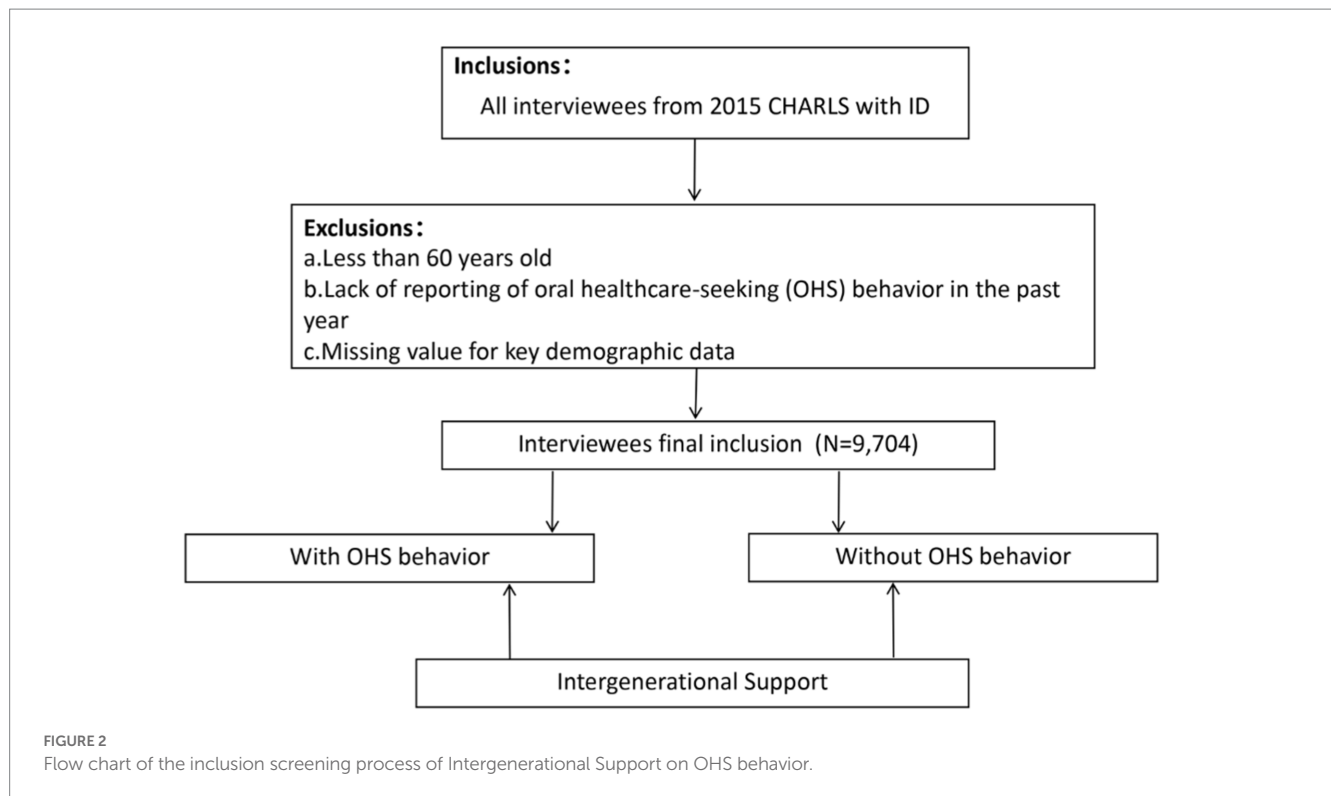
Inclusions：

All interviewees from 2015 CHARLS with ID

Exclusions：

a.Less than 60 years old

b.Lack of reporting of oral healthcare-seeking (OHS) behavior in the past year

c.Missing value for key demographic data

Interviewees final inclusion (N=9,704)

With OHS behavior

Without OHS behavior

Intergenerational Support

FIGURE 2

Flow chart of the inclusion screening process of Intergenerational Support on OHS behavior.